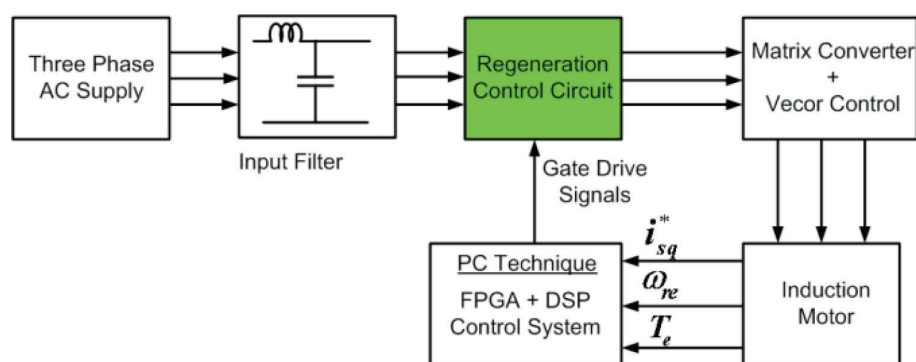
Three Phase AC Supply

Input Filter

Regeneration Control Circuit

Matrix Converter + Vecor Control

Gate Drive Signals

PC Technique

FPGA + DSP Control System

$i_{sq}^{*}$

$\omega_{re}$

$T_e$

Induction Motor